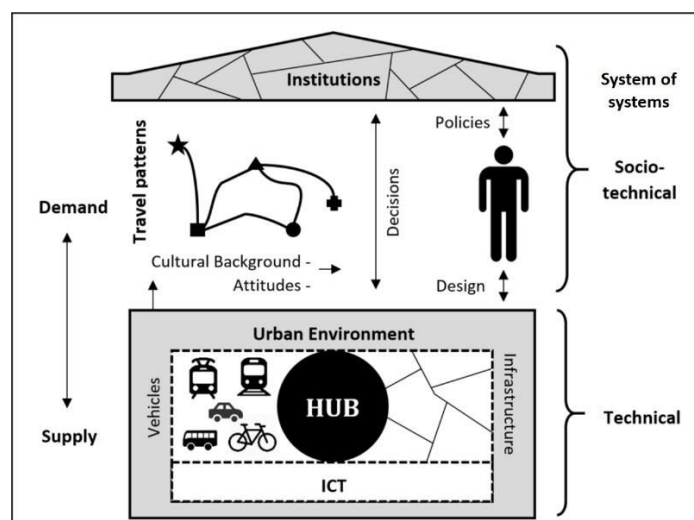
Institutions

System of systems

Travel patterns

Policies

Decisions

Socio-technical

Demand

Cultural Background -

Attitudes -

Design

Urban Environment

Vehicles

HUB

Infrastructure

Technical

Supply

ICT